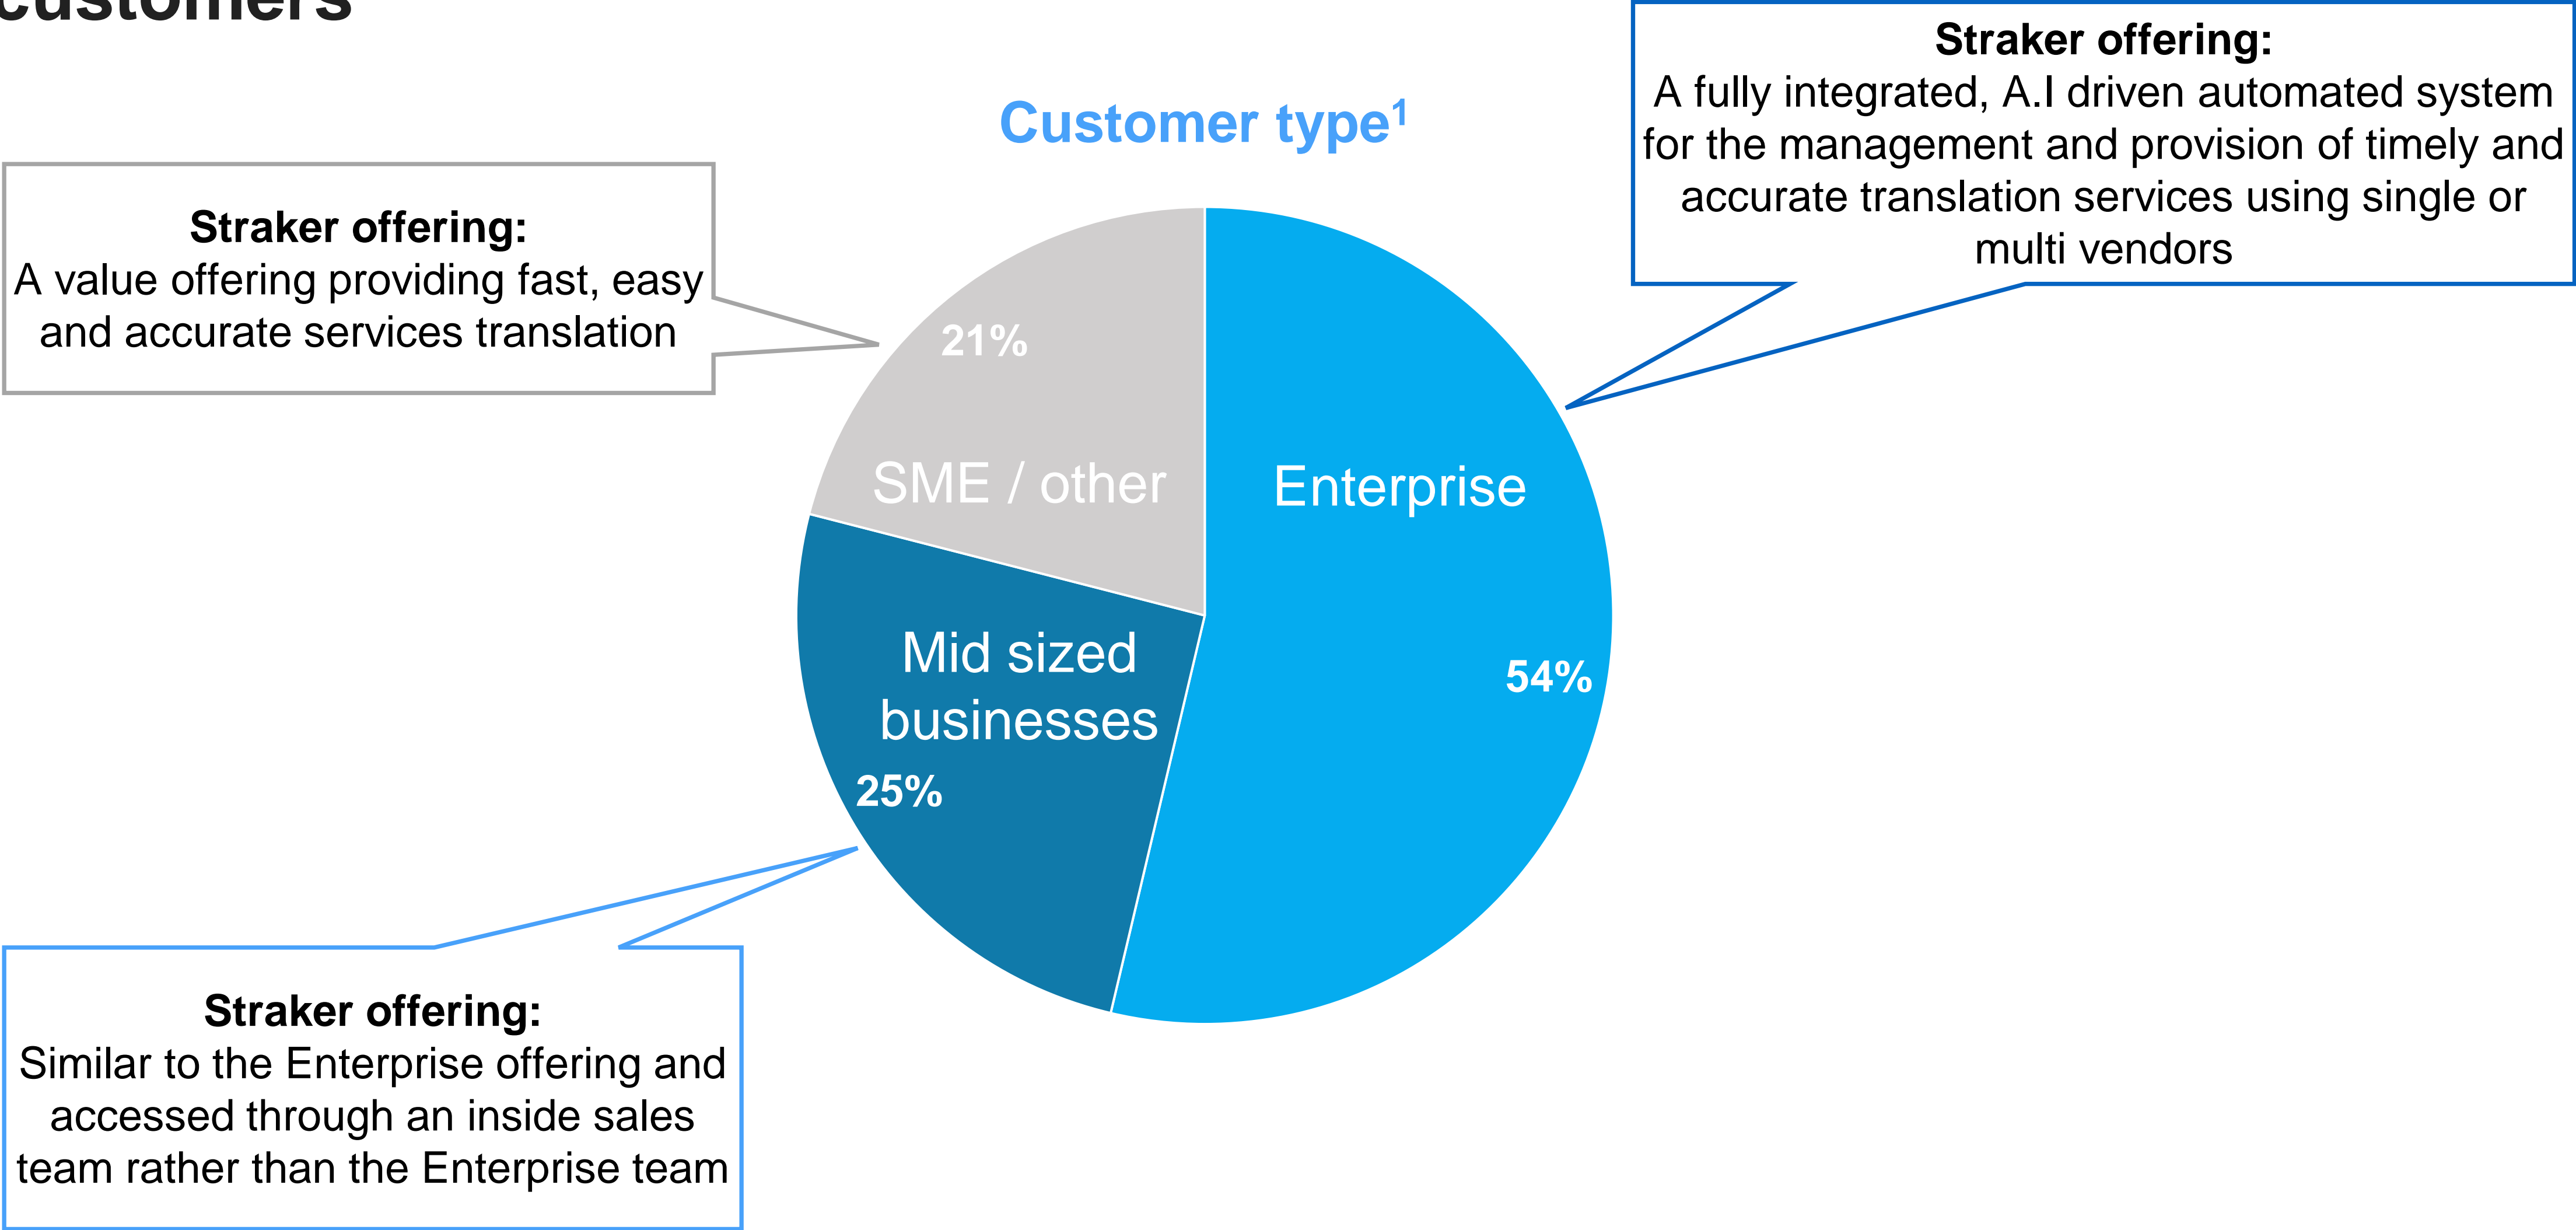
customers

Customer type$^1$

Straker offering:
A value offering providing fast, easy and accurate services translation

Straker offering:
A fully integrated, A.I driven automated system for the management and provision of timely and accurate translation services using single or multi vendors

21%

SME / other

Enterprise

Mid sized businesses

54%

25%

Straker offering:
Similar to the Enterprise offering and accessed through an inside sales team rather than the Enterprise team